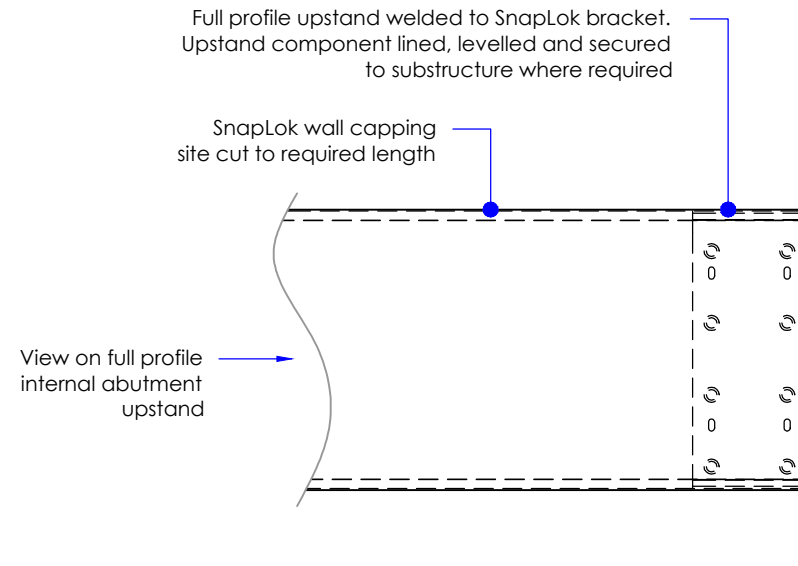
Full profile upstand welded to SnapLok bracket. Upstand component lined, levelled and secured to substructure where required

SnapLok wall capping site cut to required length

View on full profile internal abutment upstand

0 0

0 0